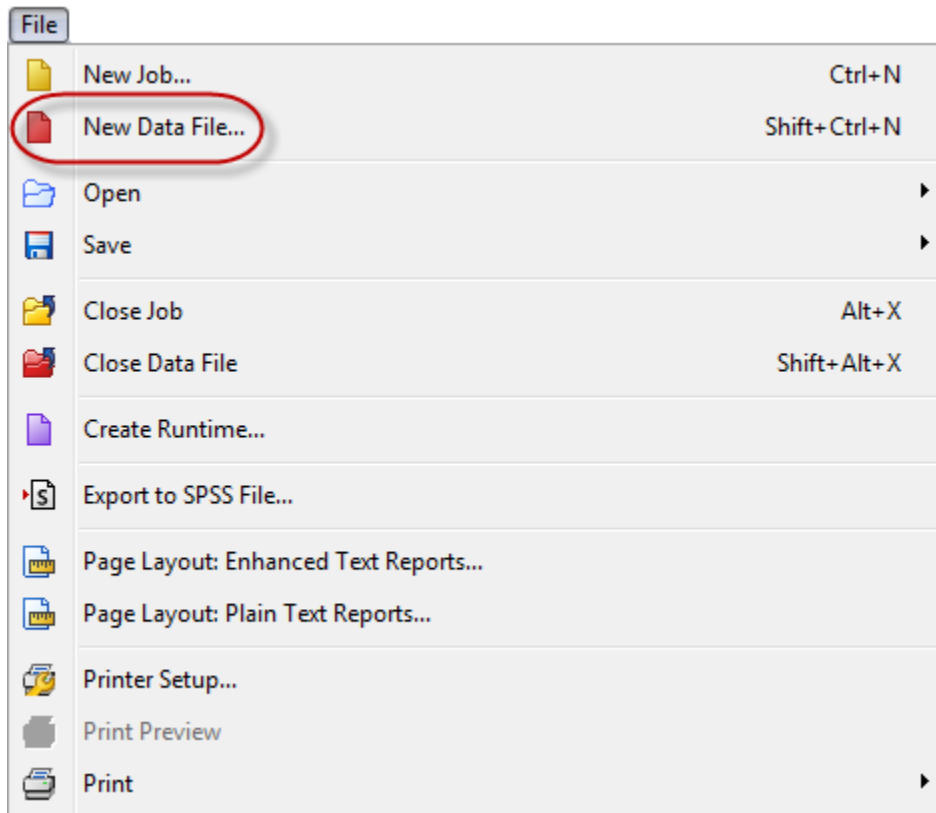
File

New Job... Ctrl+N
New Data File... Shift+Ctrl+N

Open
Save

Close Job Alt+X
Close Data File Shift+Alt+X

Create Runtime...

S

Export to SPSS File...

Page Layout: Enhanced Text Reports...
Page Layout: Plain Text Reports...

Printer Setup...
Print Preview
Print